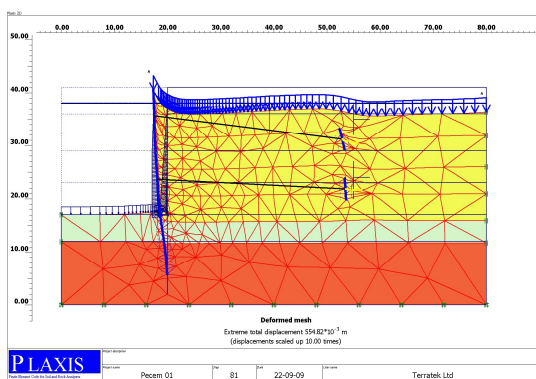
Plaxis 2D

0.00 10.00 20.00 30.00 40.00 50.00 60.00 70.00 80.00

50.00

40.00

30.00

20.00

10.00

0.00

A

A

Deformed mesh

Extreme total displacement 554.82*10$^{-3}$ m

(displacements scaled up 10.00 times)

PLAXIS

Finite Element Code for Soil and Rock Analyses

Project description

Project name

Pecem 01

Step

81

Date

22-09-09

User name

Terratek Ltd